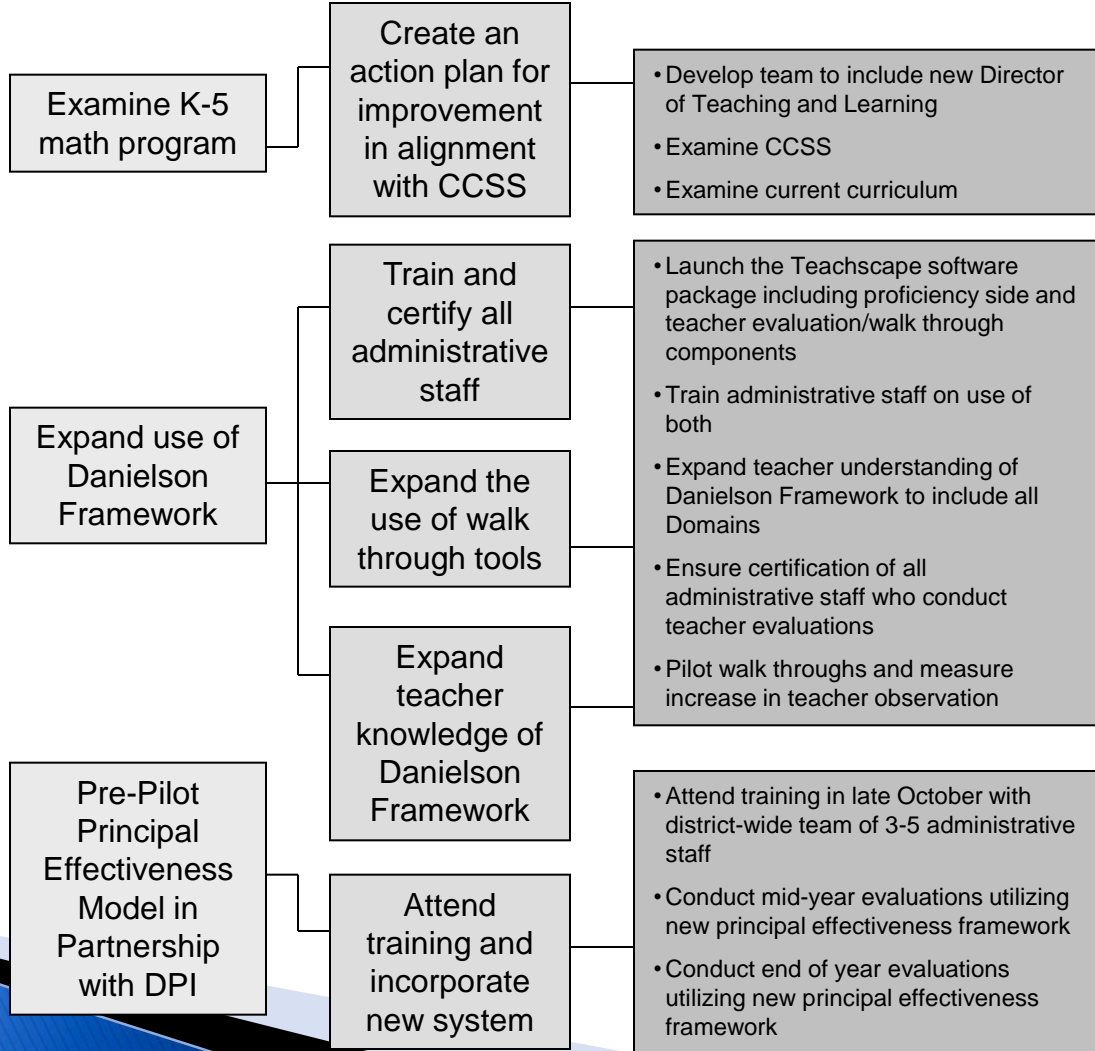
Examine K-5 math program

Create an action plan for improvement in alignment with CCSS

• Develop team to include new Director of Teaching and Learning
• Examine CCSS
• Examine current curriculum

Expand use of Danielson Framework

Train and certify all administrative staff

Expand the use of walk through tools

Expand teacher knowledge of Danielson Framework

• Launch the Teachscape software package including proficiency side and teacher evaluation/walk through components
• Train administrative staff on use of both
• Expand teacher understanding of Danielson Framework to include all Domains
• Ensure certification of all administrative staff who conduct teacher evaluations
• Pilot walk throughs and measure increase in teacher observation

Pre-Pilot Principal Effectiveness Model in Partnership with DPI

Attend training and incorporate new system

• Attend training in late October with district-wide team of 3-5 administrative staff
• Conduct mid-year evaluations utilizing new principal effectiveness framework
• Conduct end of year evaluations utilizing new principal effectiveness framework